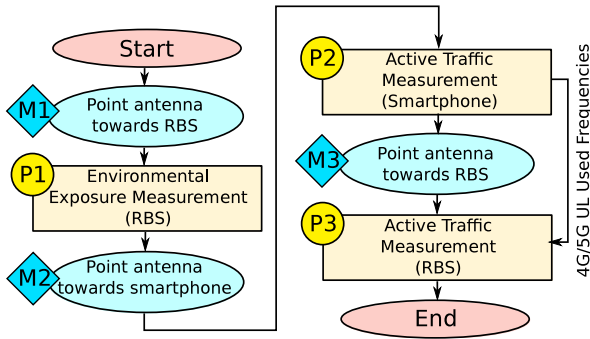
Start

M1 Point antenna towards RBS

P1 Environmental Exposure Measurement (RBS)

M2 Point antenna towards smartphone

P2 Active Traffic Measurement (Smartphone)

M3 Point antenna towards RBS

P3 Active Traffic Measurement (RBS)

End

4G/5G UL Used Frequencies